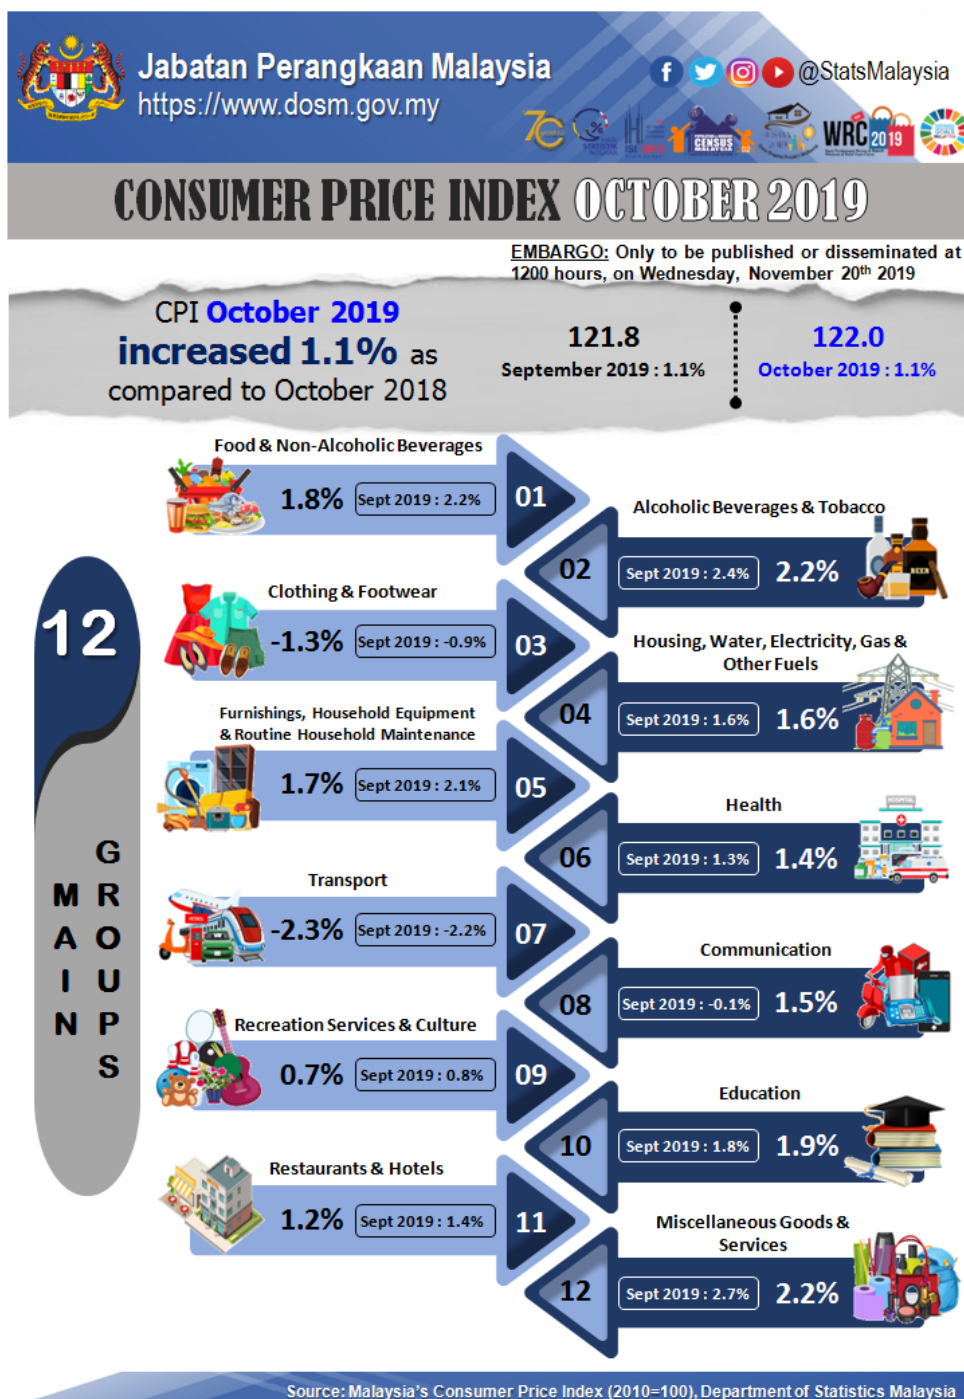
Jabatan Perangkaan Malaysia
https://www.dosm.gov.my

@StatsMalaysia

WRC 2019

CENSUS

CONSUMER PRICE INDEX OCTOBER 2019

EMBARGO: Only to be published or disseminated at 1200 hours, on Wednesday, November 20th 2019

CPI October 2019 increased 1.1% as compared to October 2018

121.8
September 2019 : 1.1%

122.0
October 2019 : 1.1%

12 MAIN GROUPS

Food & Non-Alcoholic Beverages
1.8% Sept 2019 : 2.2% 01

Alcoholic Beverages & Tobacco
02 Sept 2019 : 2.4% 2.2%

Clothing & Footwear
-1.3% Sept 2019 : -0.9% 03

Housing, Water, Electricity, Gas & Other Fuels
04 Sept 2019 : 1.6% 1.6%

Furnishings, Household Equipment & Routine Household Maintenance
1.7% Sept 2019 : 2.1% 05

Health
06 Sept 2019 : 1.3% 1.4%

Transport
-2.3% Sept 2019 : -2.2% 07

Communication
08 Sept 2019 : -0.1% 1.5%

Recreation Services & Culture
0.7% Sept 2019 : 0.8% 09

Education
10 Sept 2019 : 1.8% 1.9%

Restaurants & Hotels
1.2% Sept 2019 : 1.4% 11

Miscellaneous Goods & Services
12 Sept 2019 : 2.7% 2.2%

Source: Malaysia's Consumer Price Index (2010=100), Department of Statistics Malaysia